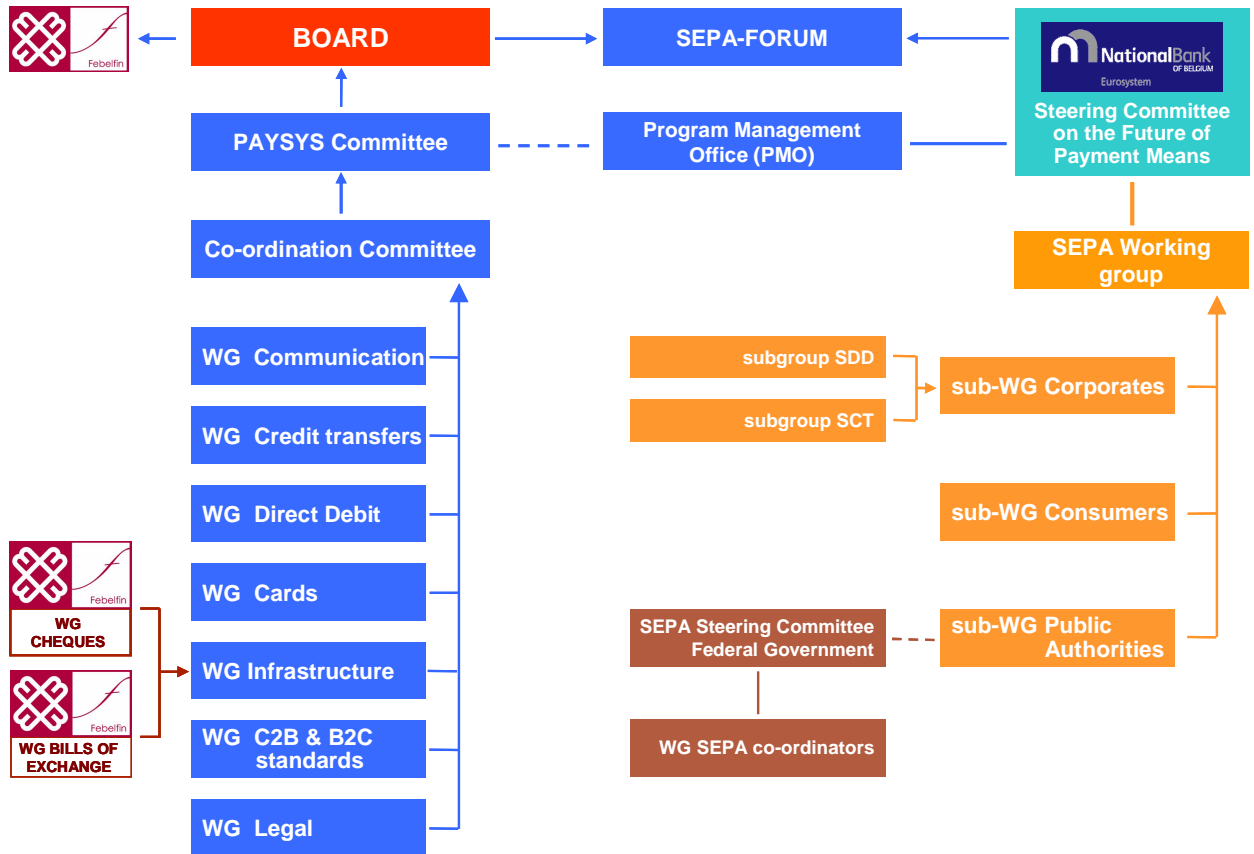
Febelfin

BOARD

SEPA-FORUM

NationalBank OF BELGIUM
Eurosystem

Steering Committee on the Future of Payment Means

PAYSYS Committee

Program Management Office (PMO)

Co-ordination Committee

SEPA Working group

WG Communication

subgroup SDD

subgroup SCT

sub-WG Corporates

WG Credit transfers

WG Direct Debit

sub-WG Consumers

Febelfin
WG CHEQUES

WG Cards

Febelfin
WG BILLS OF EXCHANGE

WG Infrastructure

SEPA Steering Committee Federal Government

sub-WG Public Authorities

WG C2B & B2C standards

WG SEPA co-ordinators

WG Legal